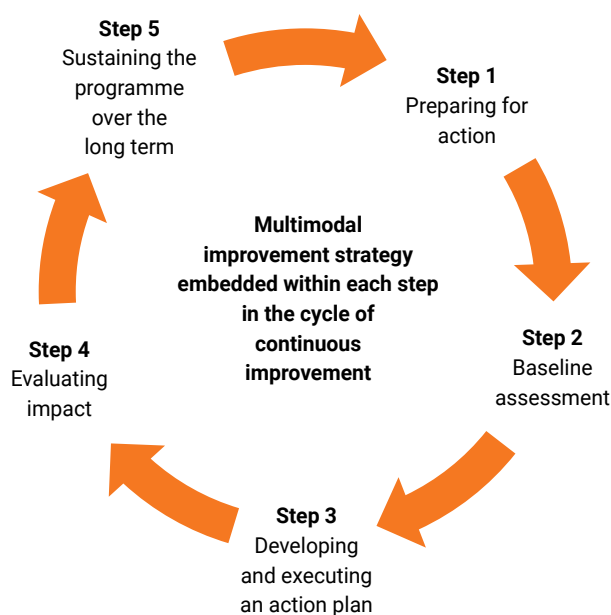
Step 5
Sustaining the programme over the long term

Step 1
Preparing for action

Multimodal improvement strategy embedded within each step in the cycle of continuous improvement

Step 2
Baseline assessment

Step 3
Developing and executing an action plan

Step 4
Evaluating impact